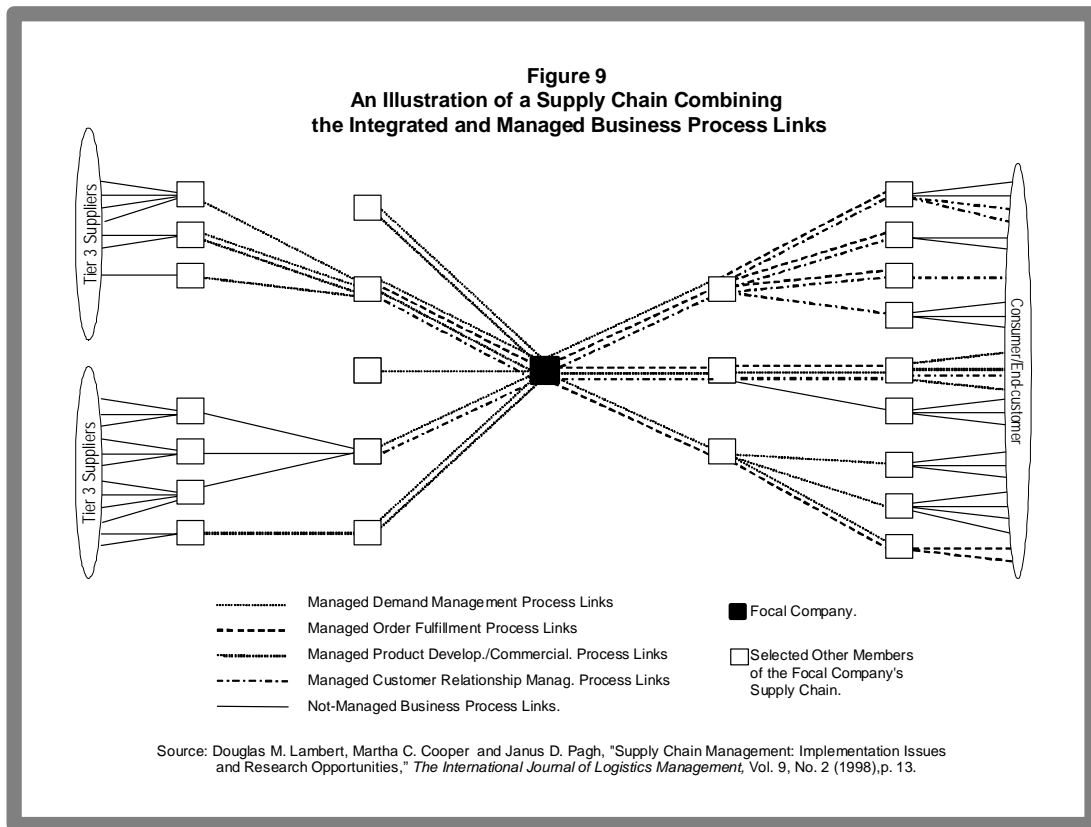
Figure 9
An Illustration of a Supply Chain Combining the Integrated and Managed Business Process Links

Tier 3 Suppliers

Tier 3 Suppliers

Consumer/End-customer

Managed Demand Management Process Links
Managed Order Fulfillment Process Links
Managed Product Develop./Commercial. Process Links
Managed Customer Relationship Manag. Process Links
Not-Managed Business Process Links.

Focal Company.

Selected Other Members of the Focal Company's Supply Chain.

Source: Douglas M. Lambert, Martha C. Cooper and Janus D. Pagh, "Supply Chain Management: Implementation Issues and Research Opportunities," The International Journal of Logistics Management, Vol. 9, No. 2 (1998),p. 13.